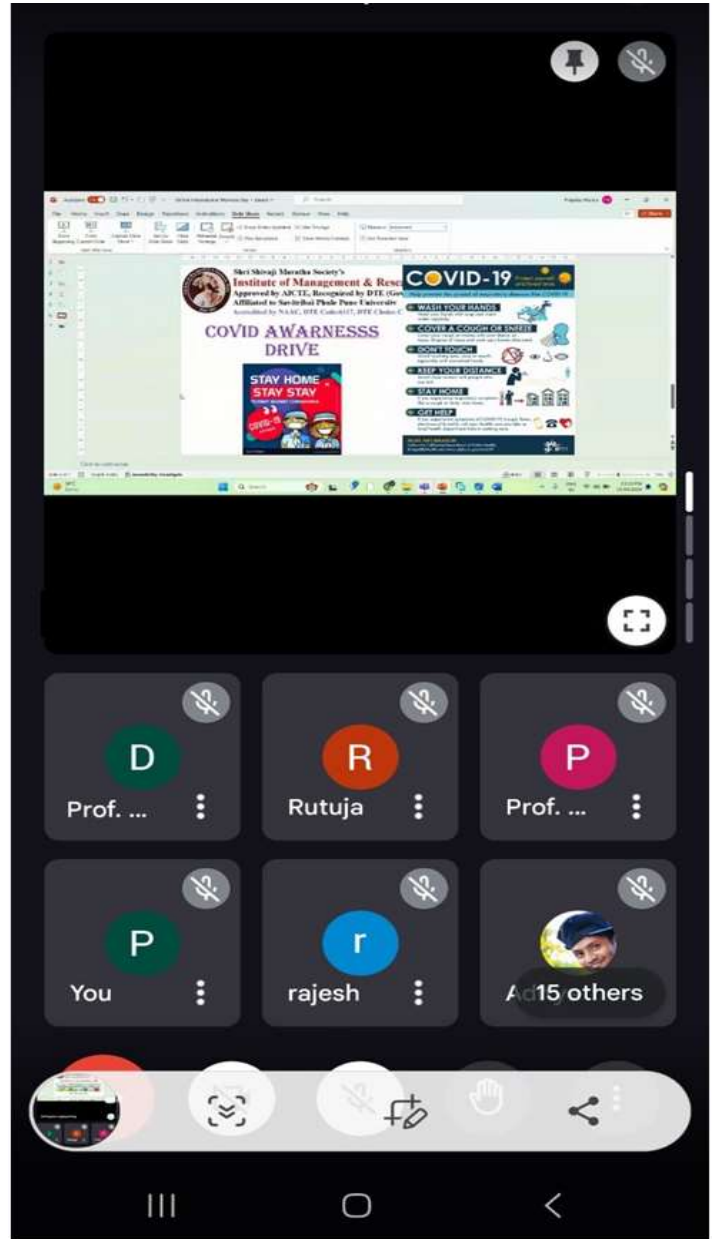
Shri Shivaji Maratha Society's
Institute of Management & Rese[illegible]
Approved by AICTE, Recognized by DTE (Gov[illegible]
Affiliated to Savitribai Phule Pune University
Accredited by NAAC, DTE Code:6117, DTE Choice C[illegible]

COVID AWARNESSS DRIVE

STAY HOME STAY STAY

COVID-19

WASH YOUR HANDS
COVER A COUGH OR SNEEZE
DON'T TOUCH
KEEP YOUR DISTANCE
STAY HOME
GET HELP

D
Prof. ...

R
Rutuja

P
Prof. ...

P
You

r
rajesh

Ad 15 others